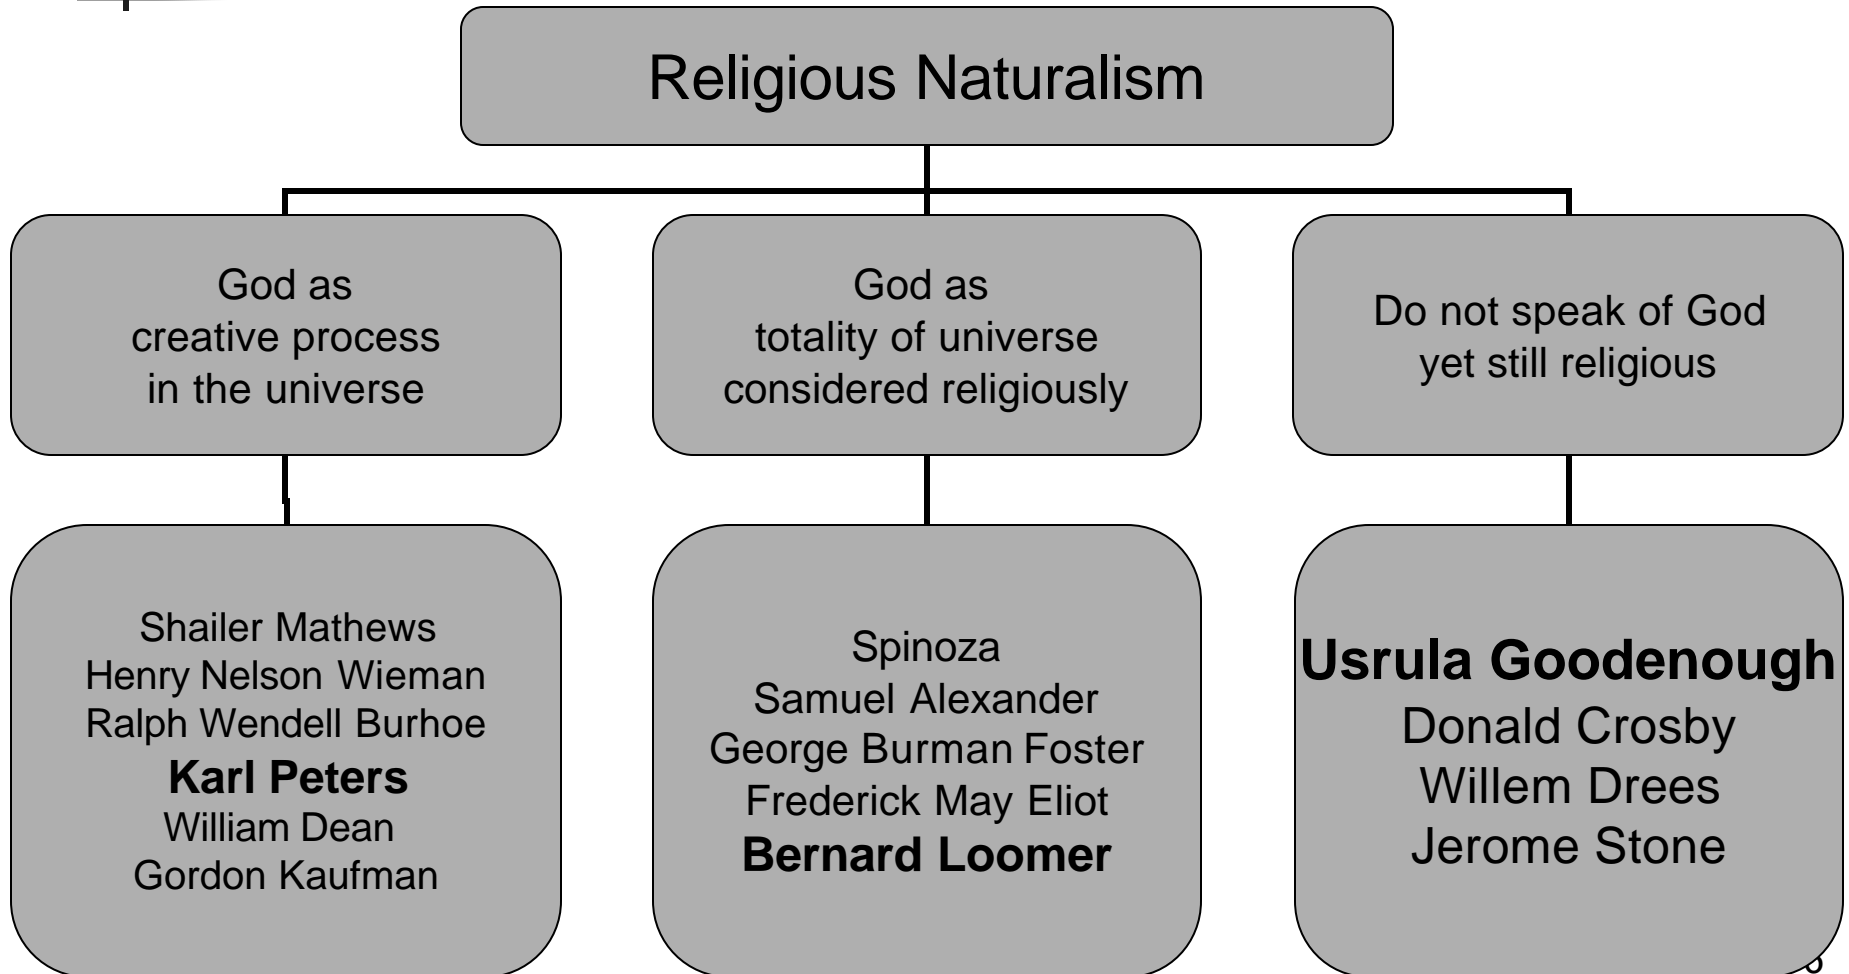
Religious Naturalism

God as creative process in the universe

God as totality of universe considered religiously

Do not speak of God yet still religious

Shailer Mathews
Henry Nelson Wieman
Ralph Wendell Burhoe
**Karl Peters**
William Dean
Gordon Kaufman

Spinoza
Samuel Alexander
George Burman Foster
Frederick May Eliot
**Bernard Loomer**

**Usrula Goodenough**
Donald Crosby
Willem Drees
Jerome Stone

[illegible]